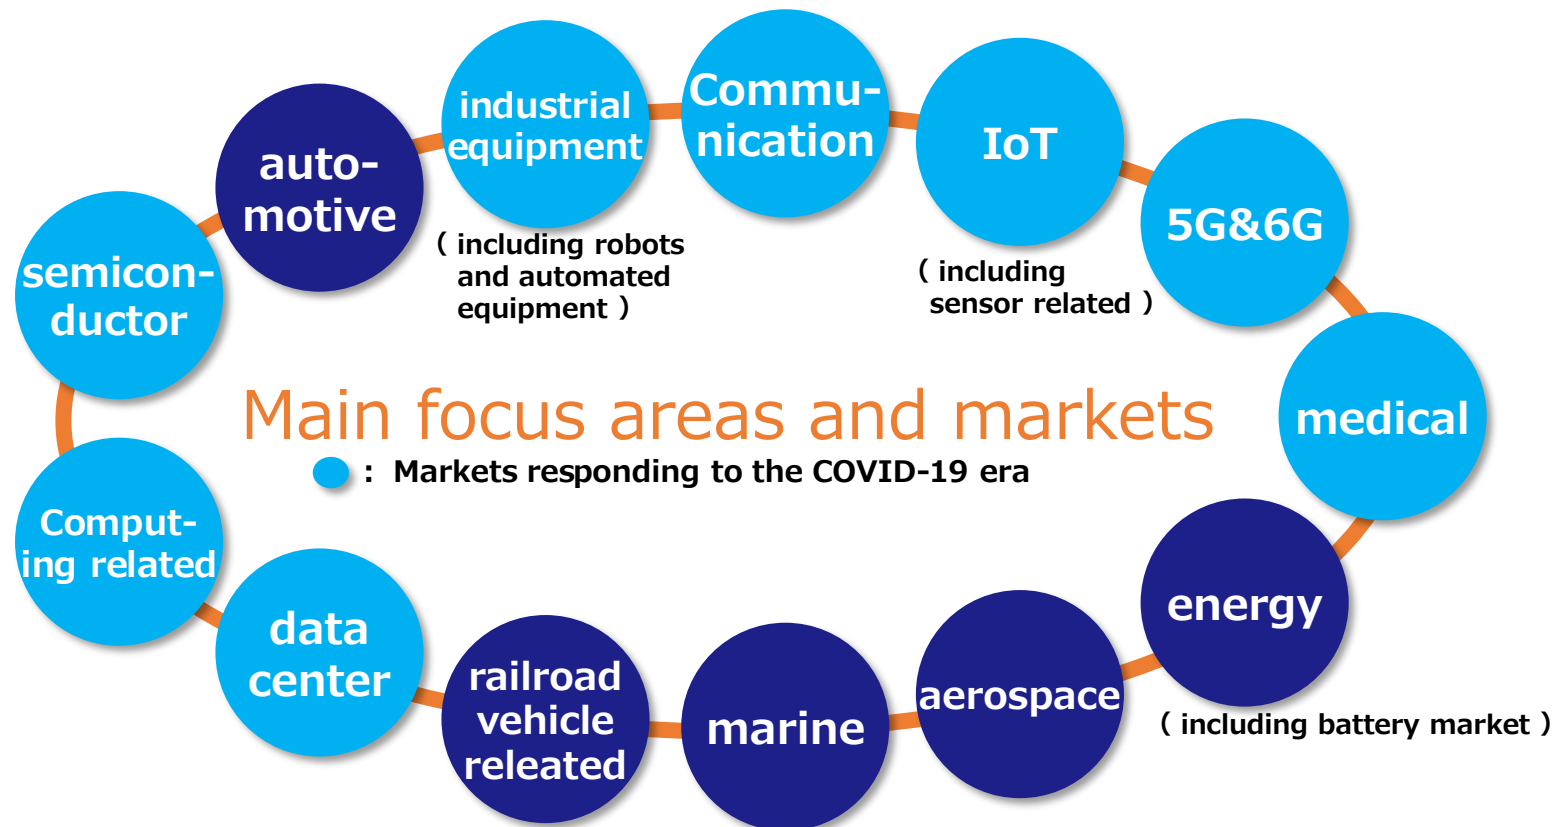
auto-motive

industrial equipment

（including robots and automated equipment）

Commu-nication

IoT

（including sensor related）

5G&6G

semicon-ductor

Main focus areas and markets

: Markets responding to the COVID-19 era

medical

Comput-ing related

energy

（including battery market）

data center

railroad vehicle releated

marine

aerospace